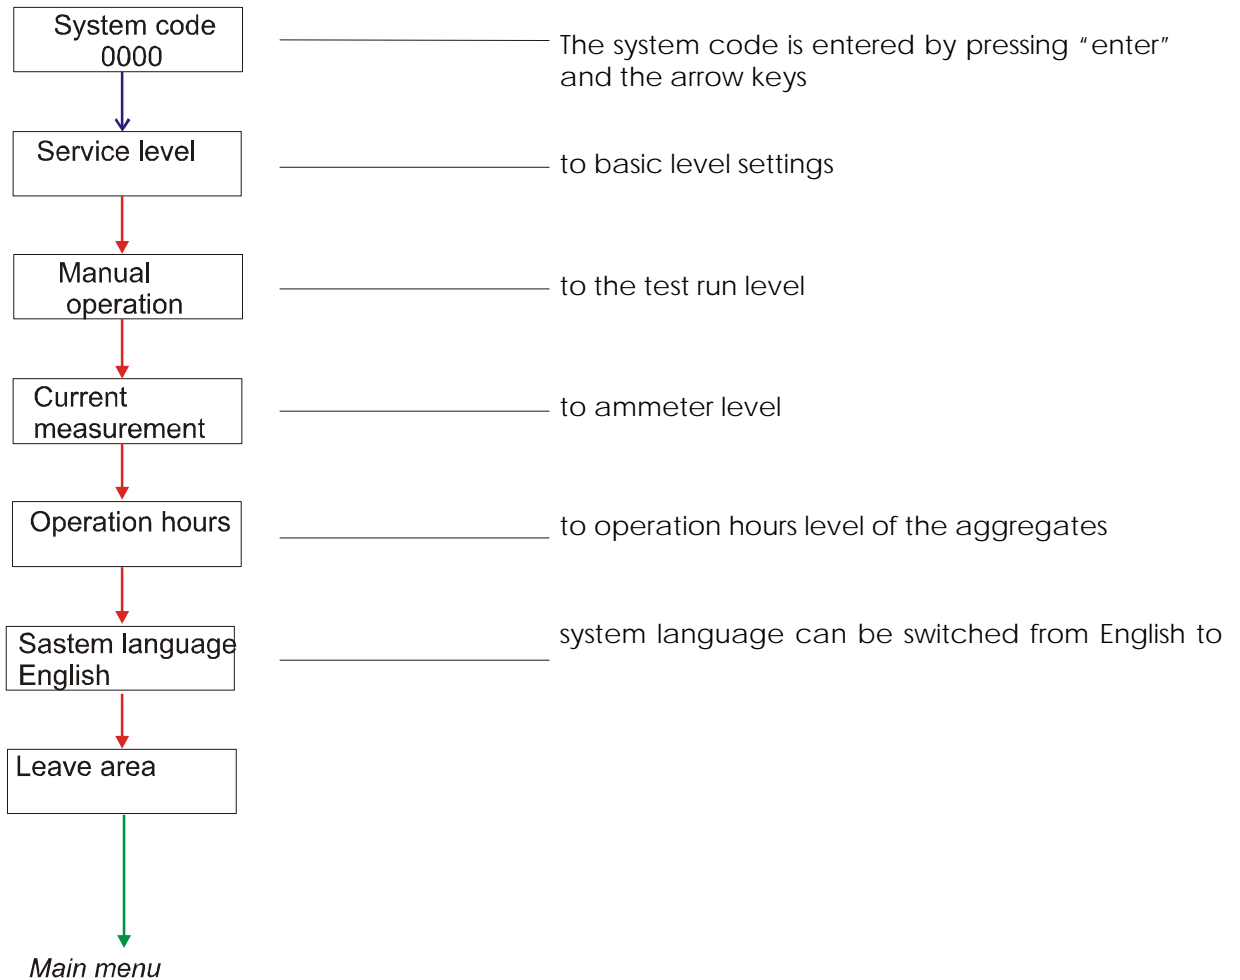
System code
0000

The system code is entered by pressing “enter” and the arrow keys

Service level

to basic level settings

Manual operation

to the test run level

Current measurement

to ammeter level

Operation hours

to operation hours level of the aggregates

Sastem language
English

system language can be switched from English to

Leave area

Main menu